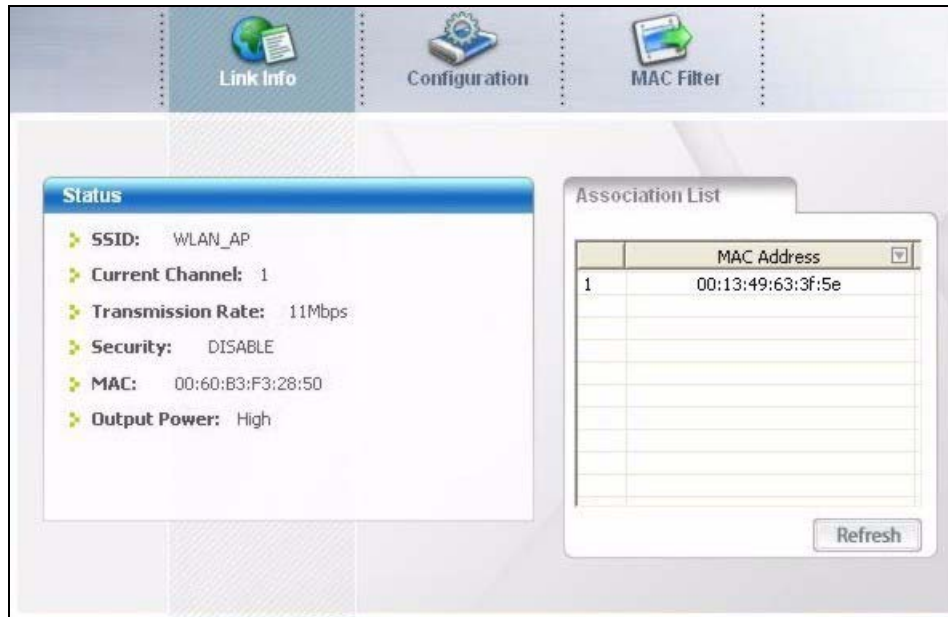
Link Info Configuration MAC Filter

Status

SSID: WLAN_AP

Current Channel: 1

Transmission Rate: 11Mbps

Security: DISABLE

MAC: 00:60:B3:F3:28:50

Output Power: High

Association List

| | MAC Address |
|---|---|
| 1 | 00:13:49:63:3f:5e |

Refresh